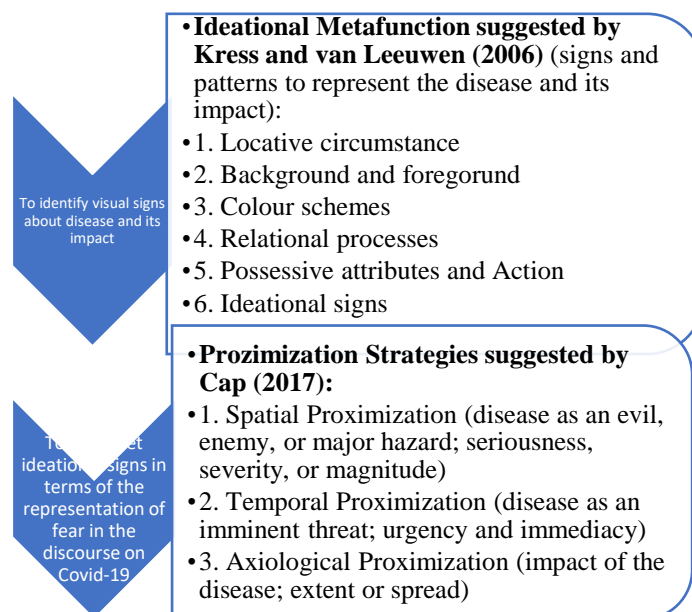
To identify visual signs about disease and its impact

•**Ideational Metafunction suggested by Kress and van Leeuwen (2006)** (signs and patterns to represent the disease and its impact):
•1. Locative circumstance
•2. Background and foregorund
•3. Colour schemes
•4. Relational processes
•5. Possessive attributes and Action
•6. Ideational signs

To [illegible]et ideation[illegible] signs in terms of the representation of fear in the discourse on Covid-19

•**Prozimization Strategies suggested by Cap (2017):**
•1. Spatial Proximization (disease as an evil, enemy, or major hazard; seriousness, severity, or magnitude)
•2. Temporal Proximization (disease as an imminent threat; urgency and immediacy)
•3. Axiological Proximization (impact of the disease; extent or spread)